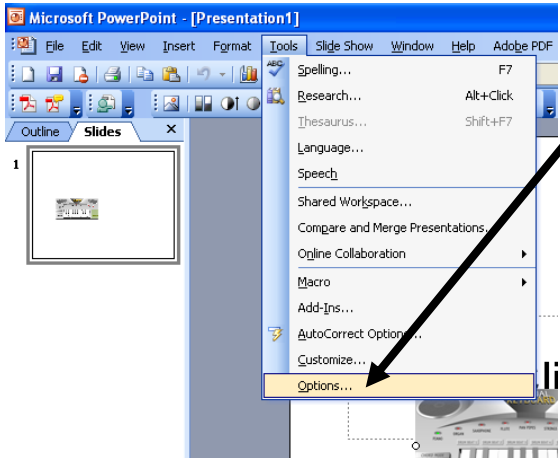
Microsoft PowerPoint - [Presentation1]

File Edit View Insert Format Tools Slide Show Window Help Adobe PDF

Outline Slides ×

1

Spelling... F7
Research... Alt+Click
Thesaurus... Shift+F7
Language...
Speech
Shared Workspace...
Compare and Merge Presentations...
Online Collaboration
Macro
Add-Ins...
AutoCorrect Options...
Customize...
Options...

li